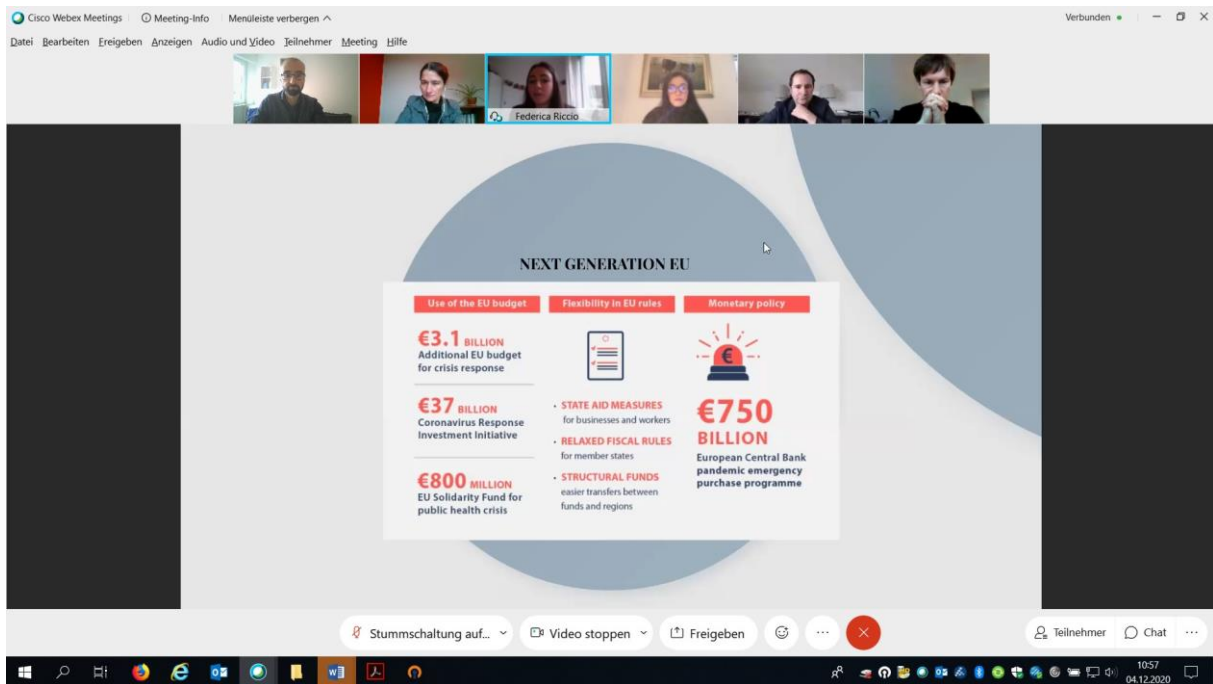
Cisco Webex Meetings | Meeting-Info | Menüleiste verbergen ^

Verbunden • — ☐ ×

Datei Bearbeiten Freigeben Anzeigen Audio und Video Teilnehmer Meeting Hilfe

Federica Riccio

NEXT GENERATION EU

Use of the EU budget

€3.1 BILLION
Additional EU budget for crisis response

€37 BILLION
Coronavirus Response Investment Initiative

€800 MILLION
EU Solidarity Fund for public health crisis

Flexibility in EU rules

• STATE AID MEASURES for businesses and workers
• RELAXED FISCAL RULES for member states
• STRUCTURAL FUNDS easier transfers between funds and regions

Monetary policy

€750 BILLION
European Central Bank pandemic emergency purchase programme

Stummschaltung auf... Video stoppen Freigeben ··· Teilnehmer Chat ···

10:57
04.12.2020